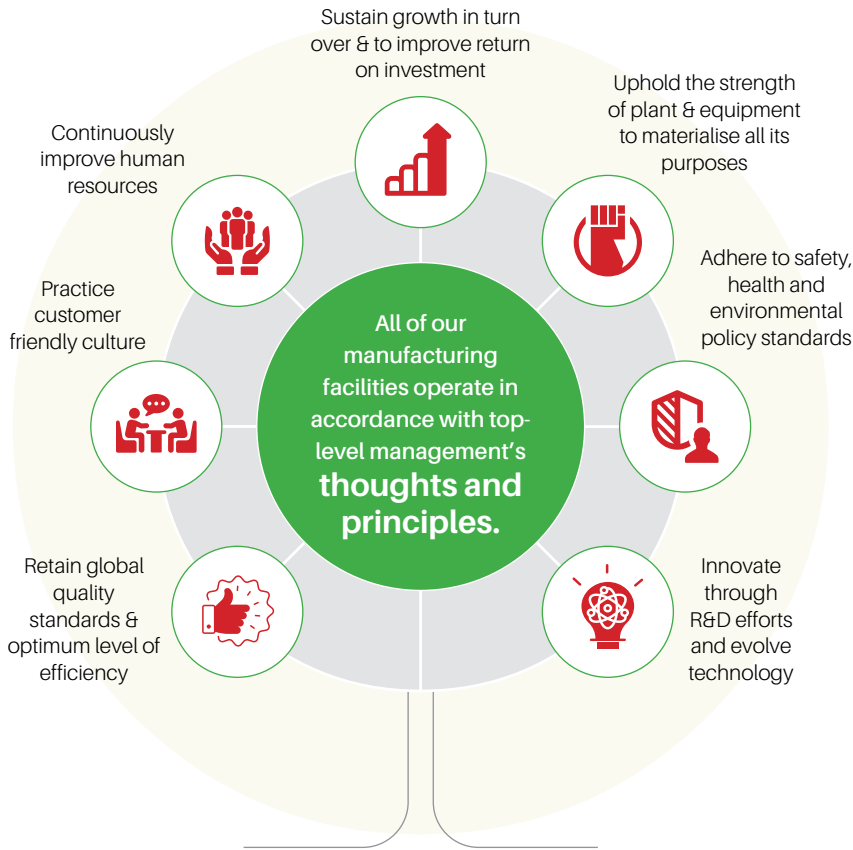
Sustain growth in turn over & to improve return on investment

Uphold the strength of plant & equipment to materialise all its purposes

Adhere to safety, health and environmental policy standards

Innovate through R&D efforts and evolve technology

Retain global quality standards & optimum level of efficiency

Practice customer friendly culture

Continuously improve human resources

All of our manufacturing facilities operate in accordance with top-level management's thoughts and principles.

QUALITY